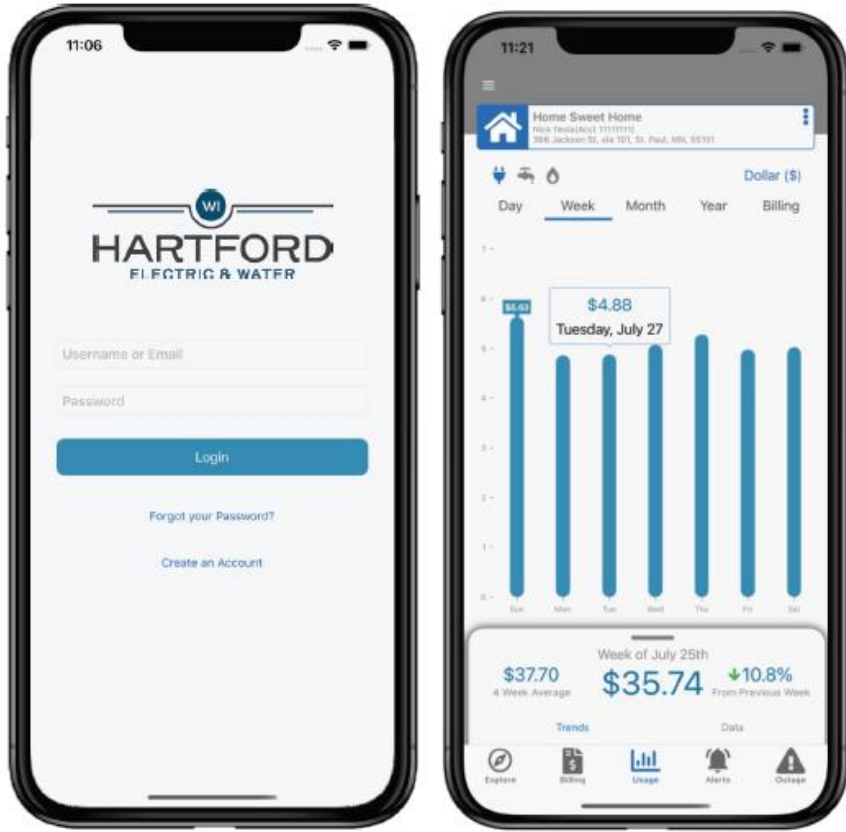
11:06

WI
HARTFORD
ELECTRIC & WATER

Username or Email

Password

Login

Forgot your Password?

Create an Account

11:21

Home Sweet Home
Nick Testa|Acct 11111111
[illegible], St. Paul, MN, 55101

Dollar ($)

Day Week Month Year Billing

7
6
5
4
3
2
1
0

$5.63

$4.88
Tuesday, July 27

Sun Mon Tue Wed Thu Fri Sat

Week of July 25th
$37.70
4 Week Average
$35.74
↓10.8%
From Previous Week

Trends Data

Explore Billing Usage Alerts Outage